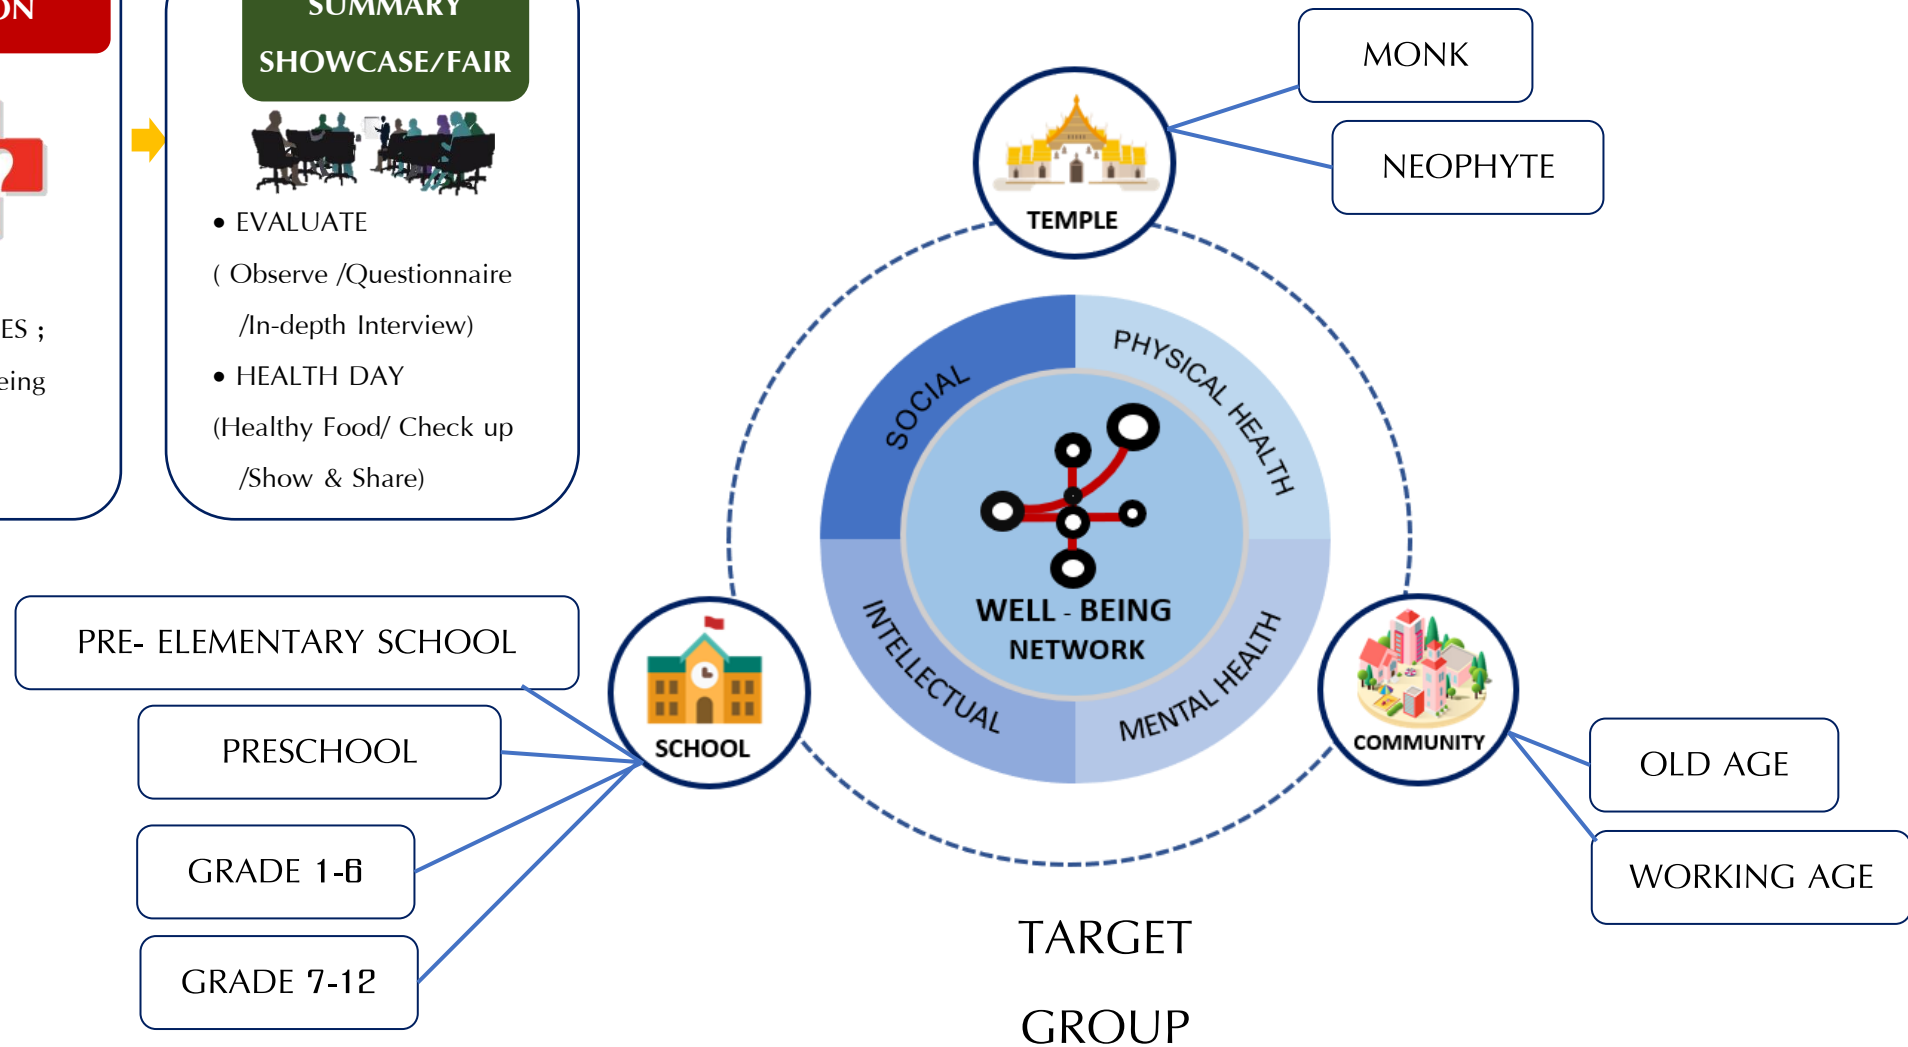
ON

ES ;

eing

SUMMARY

SHOWCASE/FAIR

• EVALUATE

( Observe /Questionnaire

/In-depth Interview)

• HEALTH DAY

(Healthy Food/ Check up

/Show & Share)

MONK

NEOPHYTE

TEMPLE

SOCIAL

PHYSICAL HEALTH

INTELLECTUAL

MENTAL HEALTH

WELL - BEING

NETWORK

PRE- ELEMENTARY SCHOOL

PRESCHOOL

GRADE 1-6

GRADE 7-12

SCHOOL

COMMUNITY

OLD AGE

WORKING AGE

TARGET

GROUP